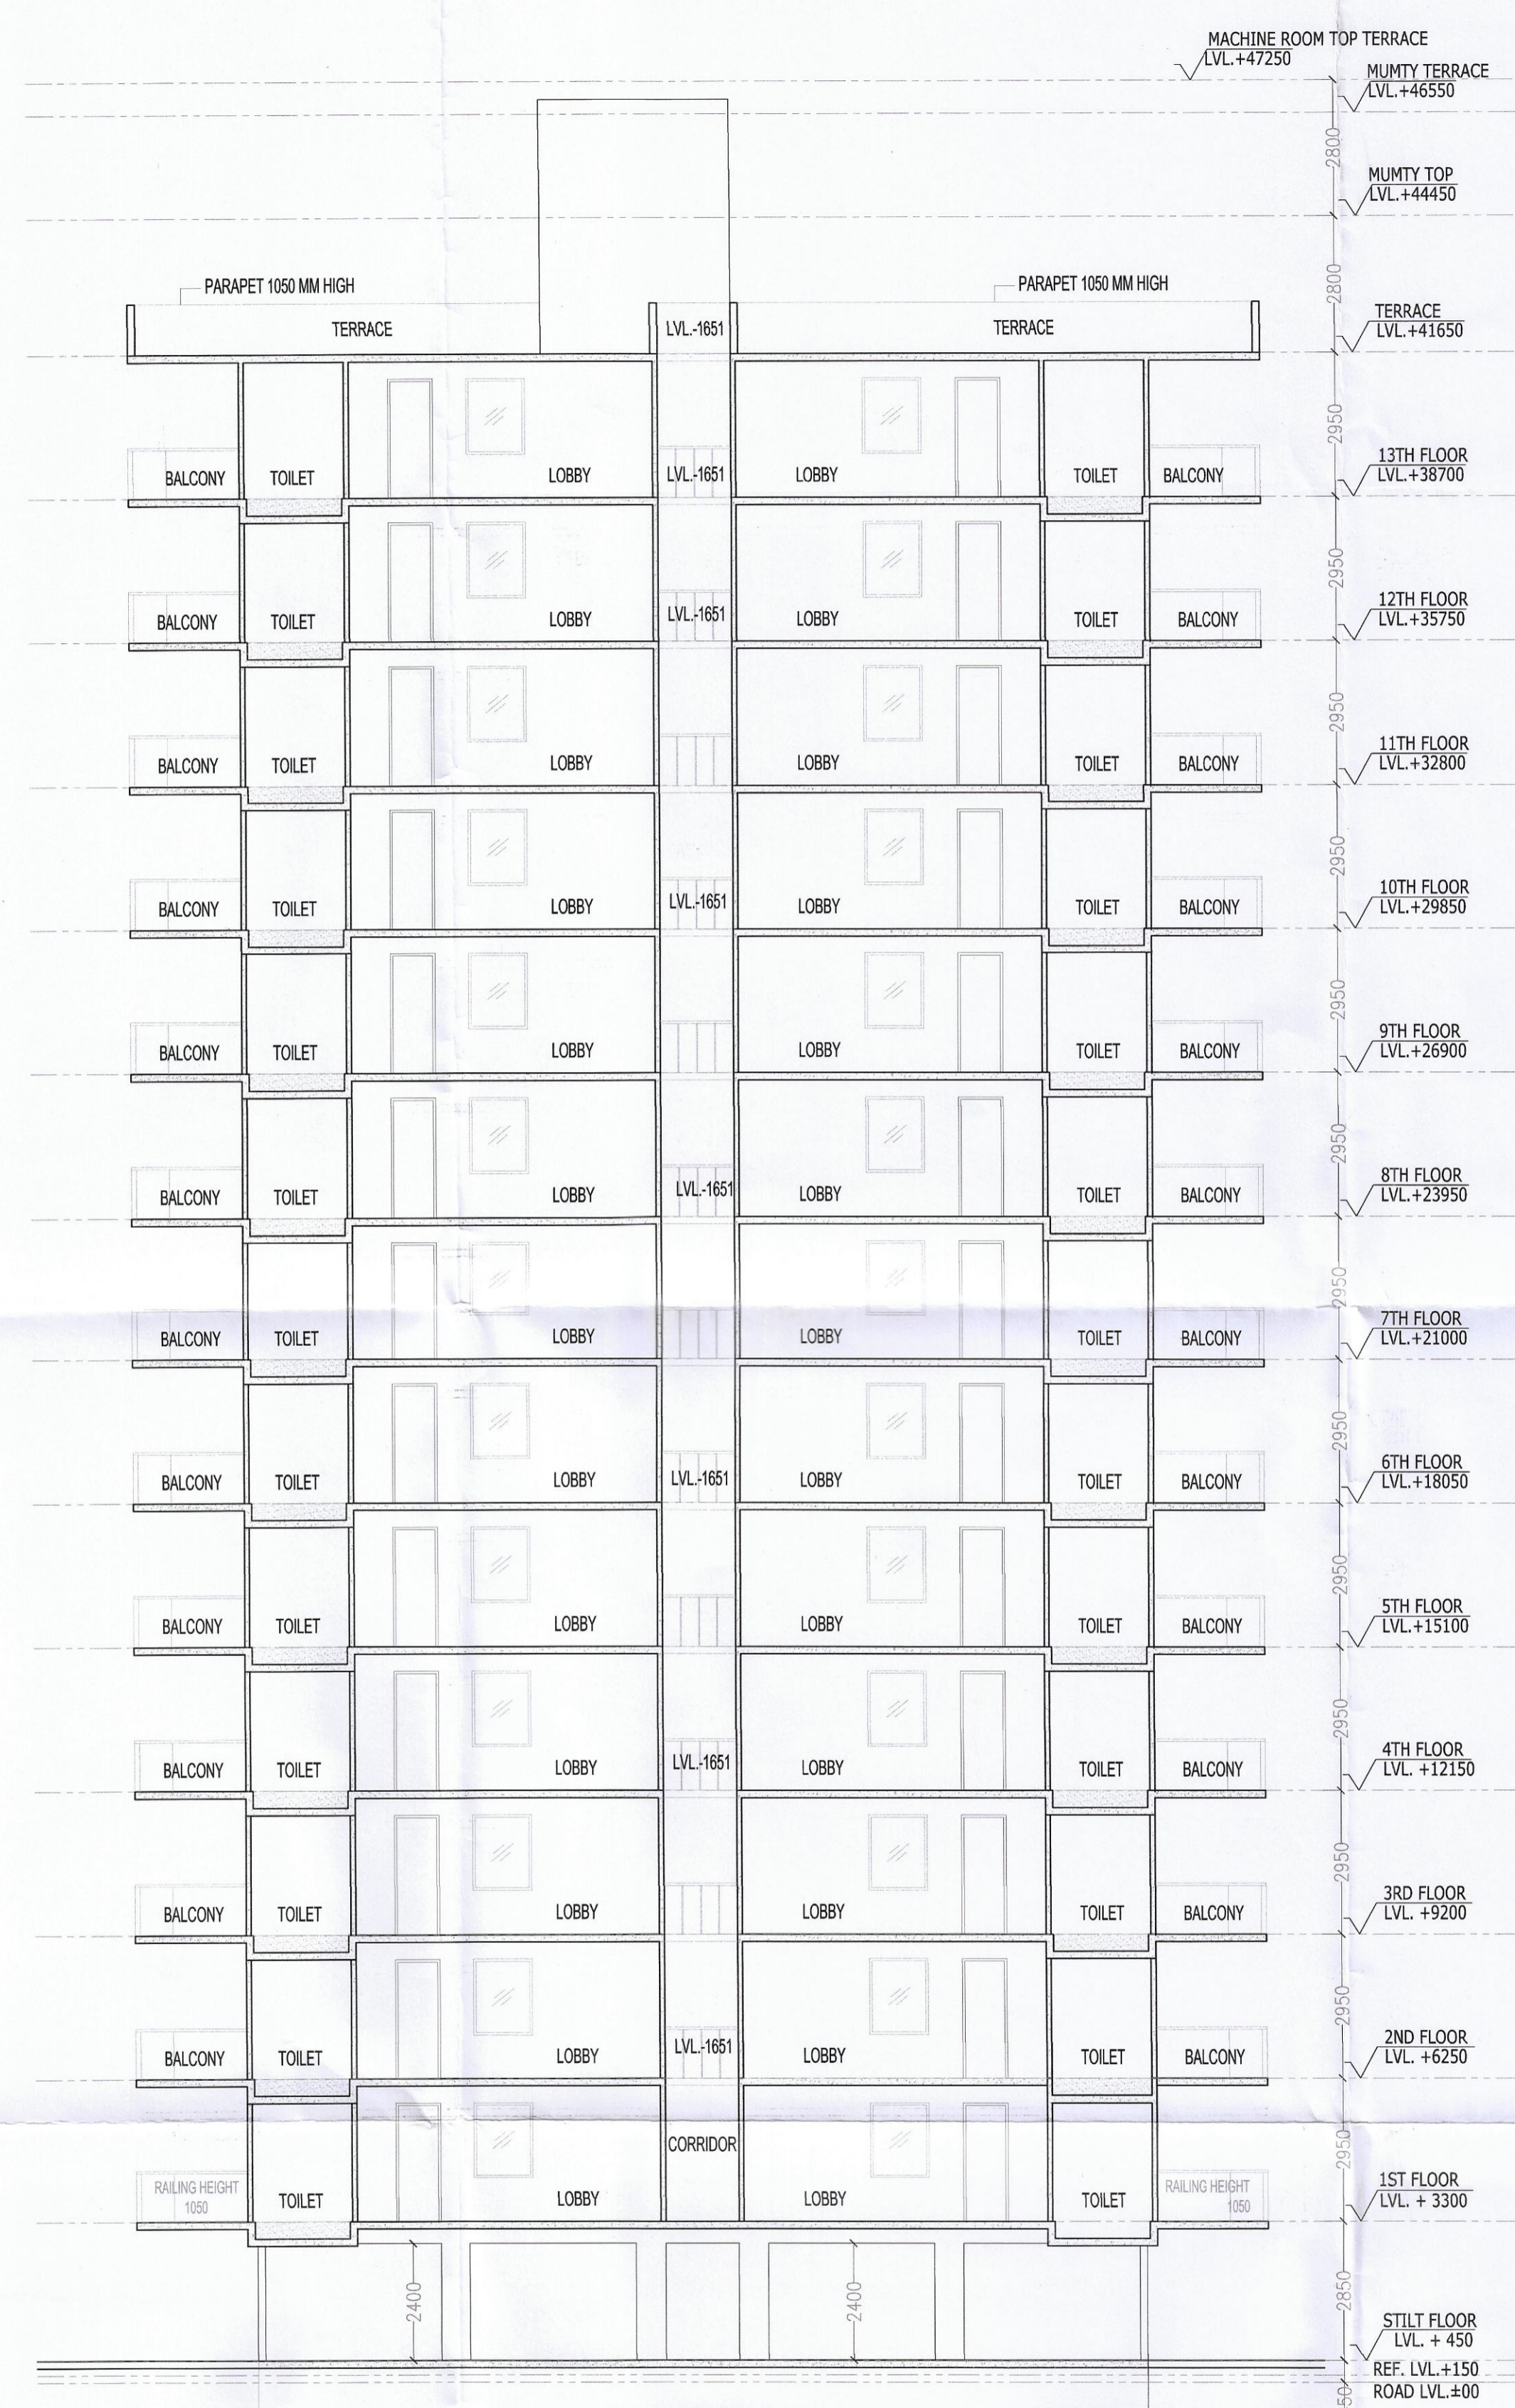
MACHINE ROOM TOP TERRACE
LVL.+47250

MUMTY TERRACE
LVL.+46550

2800

MUMTY TOP
LVL.+44450

2800

PARAPET 1050 MM HIGH

PARAPET 1050 MM HIGH

TERRACE LVL.-1651 TERRACE

TERRACE
LVL.+41650

2950

BALCONY TOILET LOBBY LVL.-1651 LOBBY TOILET BALCONY

13TH FLOOR
LVL.+38700

2950

BALCONY TOILET LOBBY LVL.-1651 LOBBY TOILET BALCONY

12TH FLOOR
LVL.+35750

2950

BALCONY TOILET LOBBY LOBBY TOILET BALCONY

11TH FLOOR
LVL.+32800

2950

BALCONY TOILET LOBBY LVL.-1651 LOBBY TOILET BALCONY

10TH FLOOR
LVL.+29850

2950

BALCONY TOILET LOBBY LOBBY TOILET BALCONY

9TH FLOOR
LVL.+26900

2950

BALCONY TOILET LOBBY LVL.-1651 LOBBY TOILET BALCONY

8TH FLOOR
LVL.+23950

2950

BALCONY TOILET LOBBY LOBBY TOILET BALCONY

7TH FLOOR
LVL.+21000

2950

BALCONY TOILET LOBBY LVL.-1651 LOBBY TOILET BALCONY

6TH FLOOR
LVL.+18050

2950

BALCONY TOILET LOBBY LOBBY TOILET BALCONY

5TH FLOOR
LVL.+15100

2950

BALCONY TOILET LOBBY LVL.-1651 LOBBY TOILET BALCONY

4TH FLOOR
LVL. +12150

2950

BALCONY TOILET LOBBY LOBBY TOILET BALCONY

3RD FLOOR
LVL. +9200

2950

BALCONY TOILET LOBBY LVL.-1651 LOBBY TOILET BALCONY

2ND FLOOR
LVL. +6250

2950

CORRIDOR

RAILING HEIGHT 1050 TOILET LOBBY LOBBY TOILET RAILING HEIGHT 1050

1ST FLOOR
LVL. + 3300

2400 2400

2850

STILT FLOOR
LVL. + 450

REF. LVL.+150
ROAD LVL.±00
150